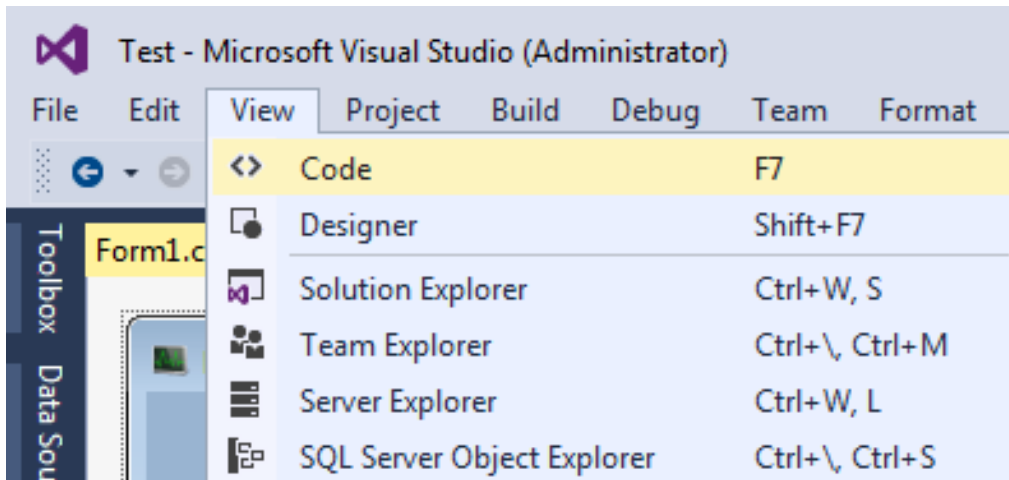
Test - Microsoft Visual Studio (Administrator)

File Edit View Project Build Debug Team Format

Toolbox Data Sou

Form1.c

Code F7
Designer Shift+F7
Solution Explorer Ctrl+W, S
Team Explorer Ctrl+\, Ctrl+M
Server Explorer Ctrl+W, L
SQL Server Object Explorer Ctrl+\, Ctrl+S